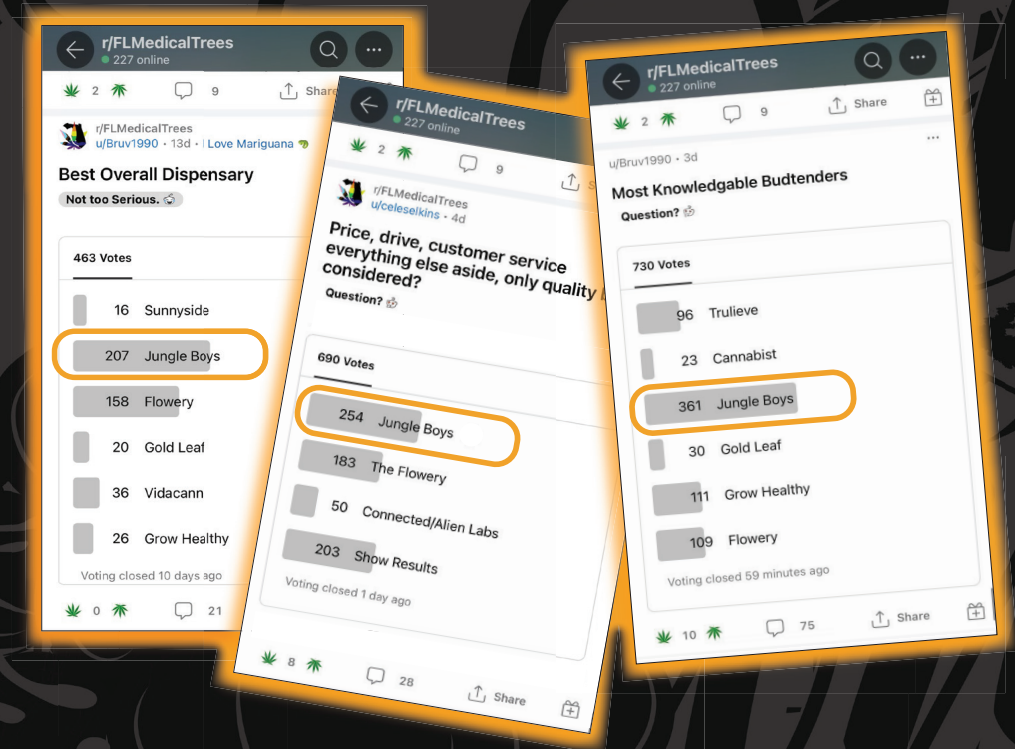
r/FLMedicalTrees
227 online

2 9 Share

r/FLMedicalTrees
u/Bruv1990 · 13d · Love Mariguana

Best Overall Dispensary
Not too Serious.

463 Votes

16 Sunnyside
207 Jungle Boys
158 Flowery
20 Gold Leaf
36 Vidacann
26 Grow Healthy

Voting closed 10 days ago

0 21

r/FLMedicalTrees
227 online

2 9

r/FLMedicalTrees
u/celeselkins · 4d

Price, drive, customer service everything else aside, only quality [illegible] considered?
Question?

690 Votes

254 Jungle Boys
183 The Flowery
50 Connected/Alien Labs
203 Show Results

Voting closed 1 day ago

8 28 Share

r/FLMedicalTrees
227 online

2 9 Share

u/Bruv1990 · 3d

Most Knowledgable Budtenders
Question?

730 Votes

96 Trulieve
23 Cannabist
361 Jungle Boys
30 Gold Leaf
111 Grow Healthy
109 Flowery

Voting closed 59 minutes ago

10 75 Share